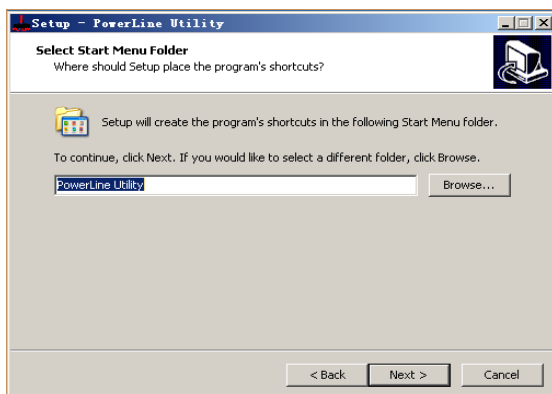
Setup - PowerLine Utility

Select Start Menu Folder
Where should Setup place the program's shortcuts?

Setup will create the program's shortcuts in the following Start Menu folder.

To continue, click Next. If you would like to select a different folder, click Browse.

PowerLine Utility

Browse...

< Back

Next >

Cancel